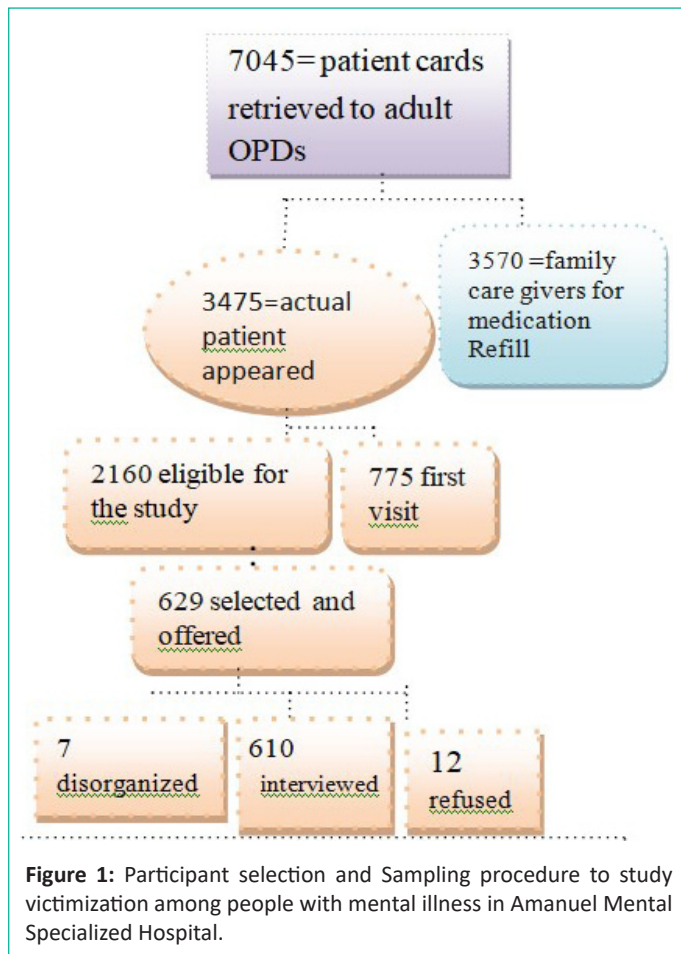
7045= patient cards retrieved to adult OPDs

3475=actual patient appeared

3570 =family care givers for medication Refill

2160 eligible for the study

775 first visit

629 selected and offered

7 disorganized

610 interviewed

12 refused

**Figure 1:** Participant selection and Sampling procedure to study victimization among people with mental illness in Amanuel Mental Specialized Hospital.